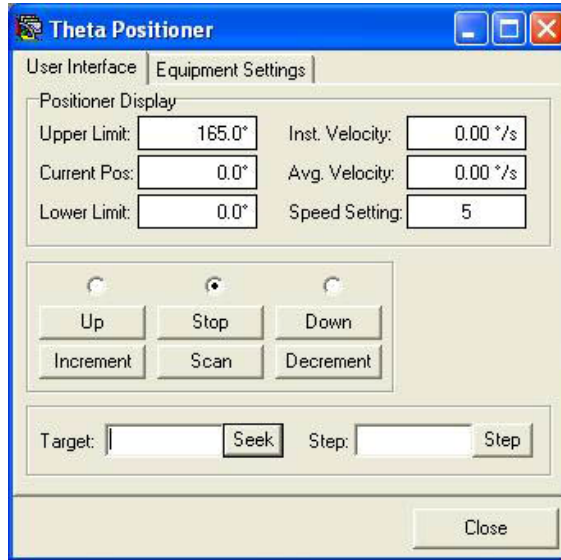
Theta Positioner

User Interface | Equipment Settings

Positioner Display

Upper Limit: 165.0°
Current Pos: 0.0°
Lower Limit: 0.0°

Inst. Velocity: 0.00 °/s
Avg. Velocity: 0.00 °/s
Speed Setting: 5

Up
Stop
Down
Increment
Scan
Decrement

Target:
Seek
Step:
Step

Close